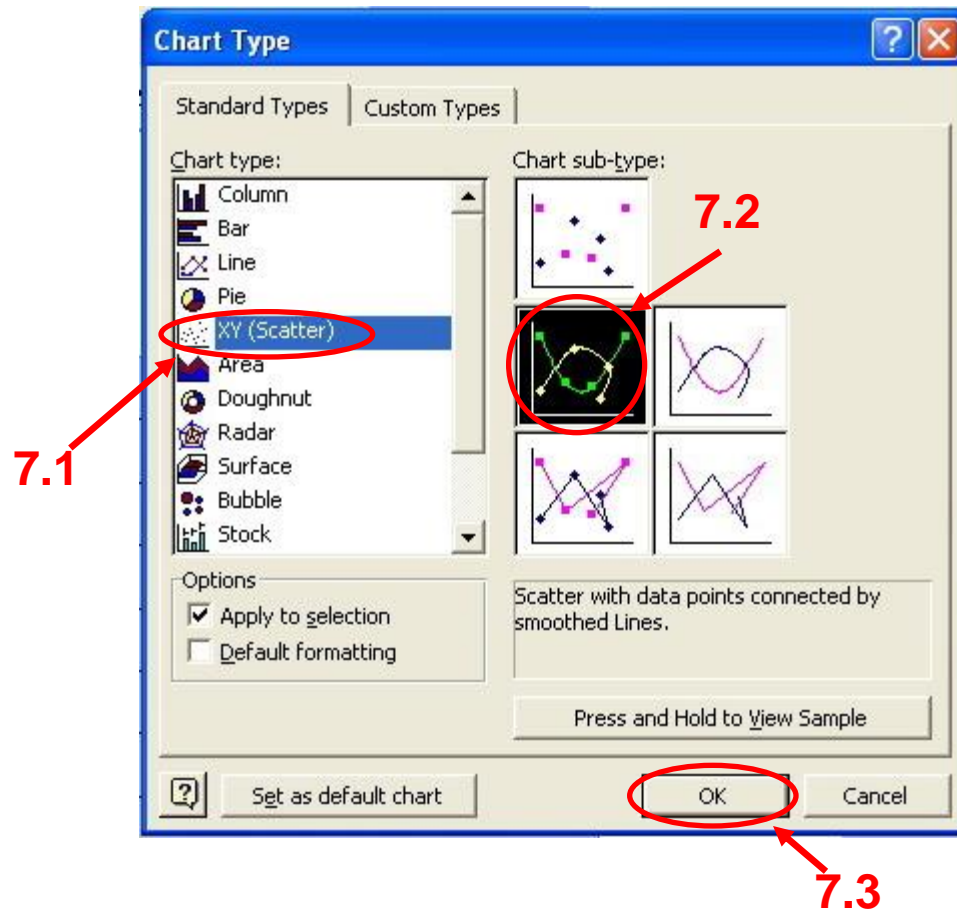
Chart Type

Standard Types
Custom Types

Chart type:
Column
Bar
Line
Pie
XY (Scatter)
Area
Doughnut
Radar
Surface
Bubble
Stock

Chart sub-type:

7.2

7.1

Options
Apply to selection
Default formatting

Scatter with data points connected by smoothed Lines.

Press and Hold to View Sample

Set as default chart
OK
Cancel

7.3